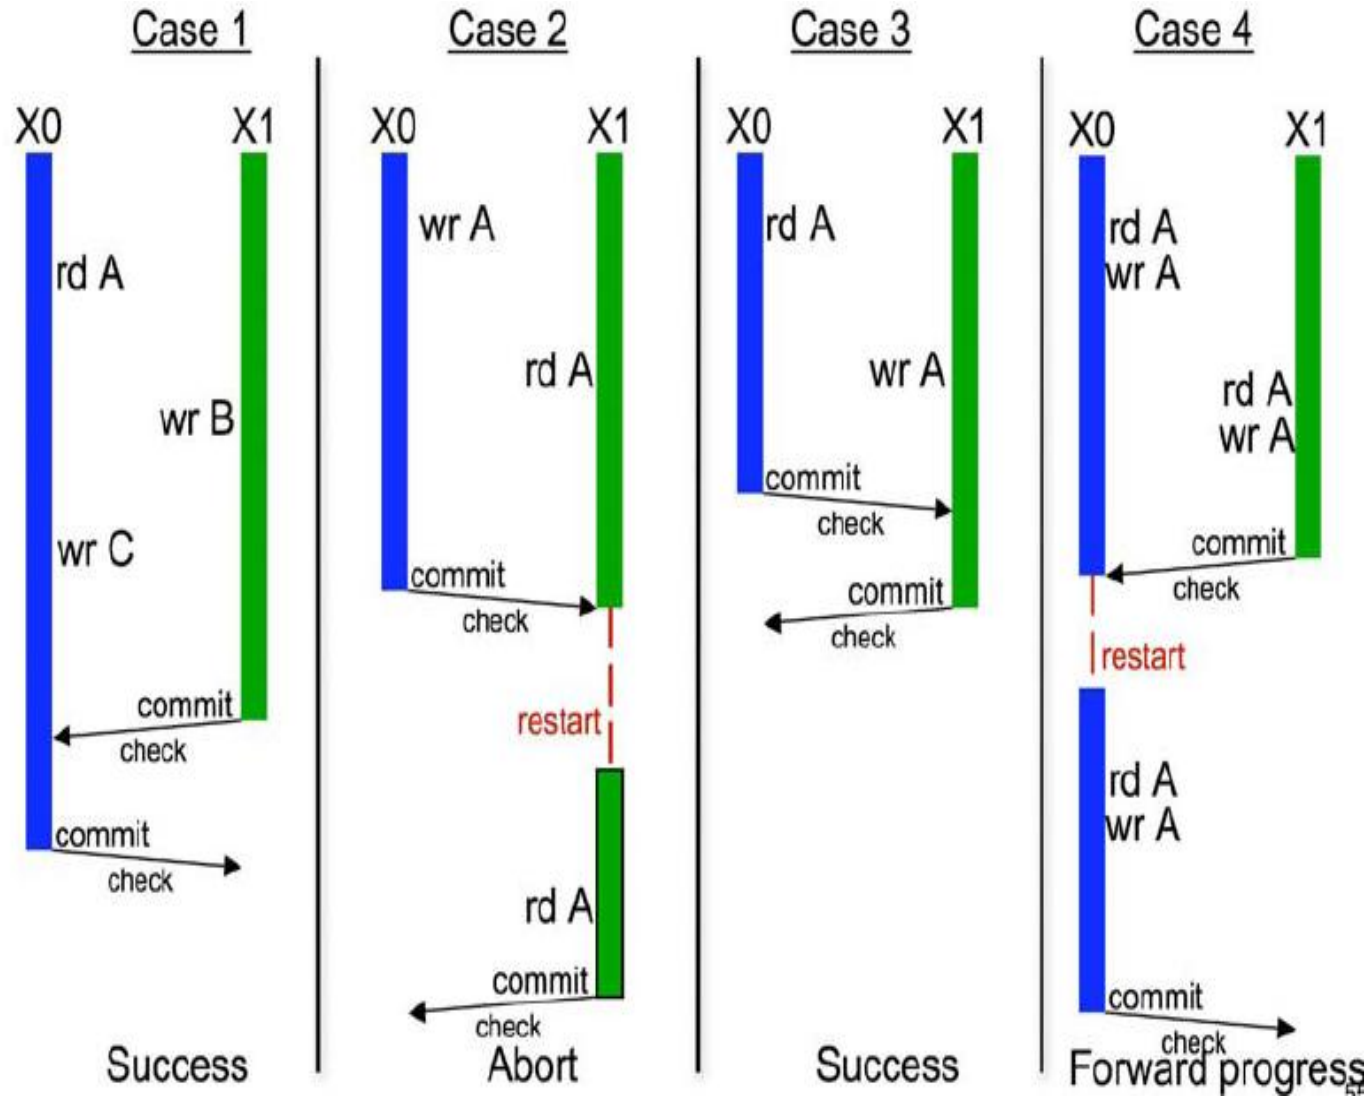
Case 1

X0
X1
rd A
wr B
wr C
commit
check
commit
check
Success

Case 2

X0
X1
wr A
rd A
commit
check
restart
rd A
commit
check
Abort

Case 3

X0
X1
rd A
wr A
commit
check
commit
check
Success

Case 4

X0
X1
rd A
wr A
rd A
wr A
commit
check
restart
rd A
wr A
commit
check
Forward progress